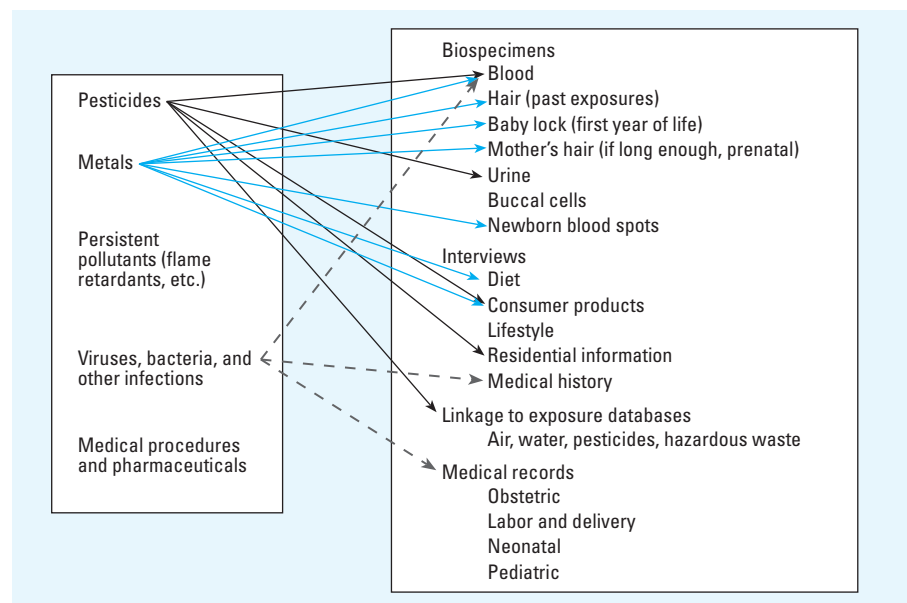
Pesticides

Metals

Persistent pollutants (flame retardants, etc.)

Viruses, bacteria, and other infections

Medical procedures and pharmaceuticals

Biospecimens
Blood
Hair (past exposures)
Baby lock (first year of life)
Mother's hair (if long enough, prenatal)
Urine
Buccal cells
Newborn blood spots

Interviews
Diet
Consumer products
Lifestyle
Residential information
Medical history

Linkage to exposure databases
Air, water, pesticides, hazardous waste

Medical records
Obstetric
Labor and delivery
Neonatal
Pediatric